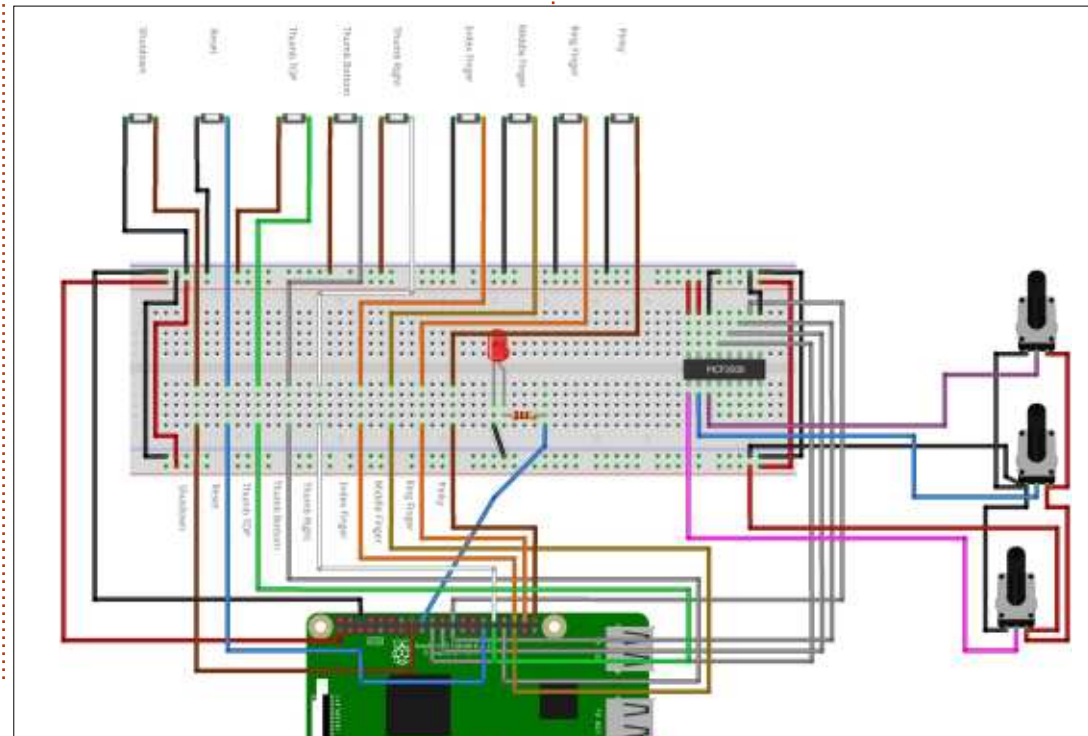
Shutdown

Reset

Thumb Up

Thumb Bottom

Thumb Right

Index Finger

Middle Finger

Ring Finger

Pinky

PCF8591

Shutdown

Reset

Thumb Up

Thumb Bottom

Thumb Right

Index Finger

Middle Finger

Ring Finger

Pinky